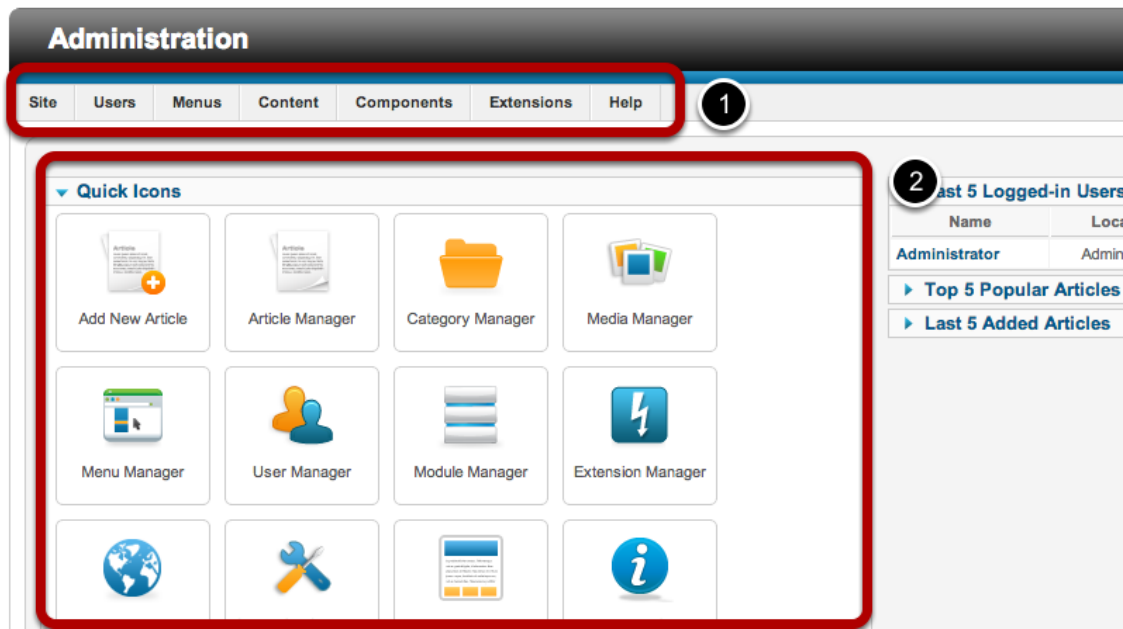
Administration

Site | Users | Menus | Content | Components | Extensions | Help

1

Quick Icons

Article

Add New Article

Article

Article Manager

Category Manager

Media Manager

Menu Manager

User Manager

Module Manager

Extension Manager

2

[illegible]ast 5 Logged-in Users

| Name | Loca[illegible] |
|---|---|
| Administrator | Admin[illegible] |

Top 5 Popular Articles

Last 5 Added Articles